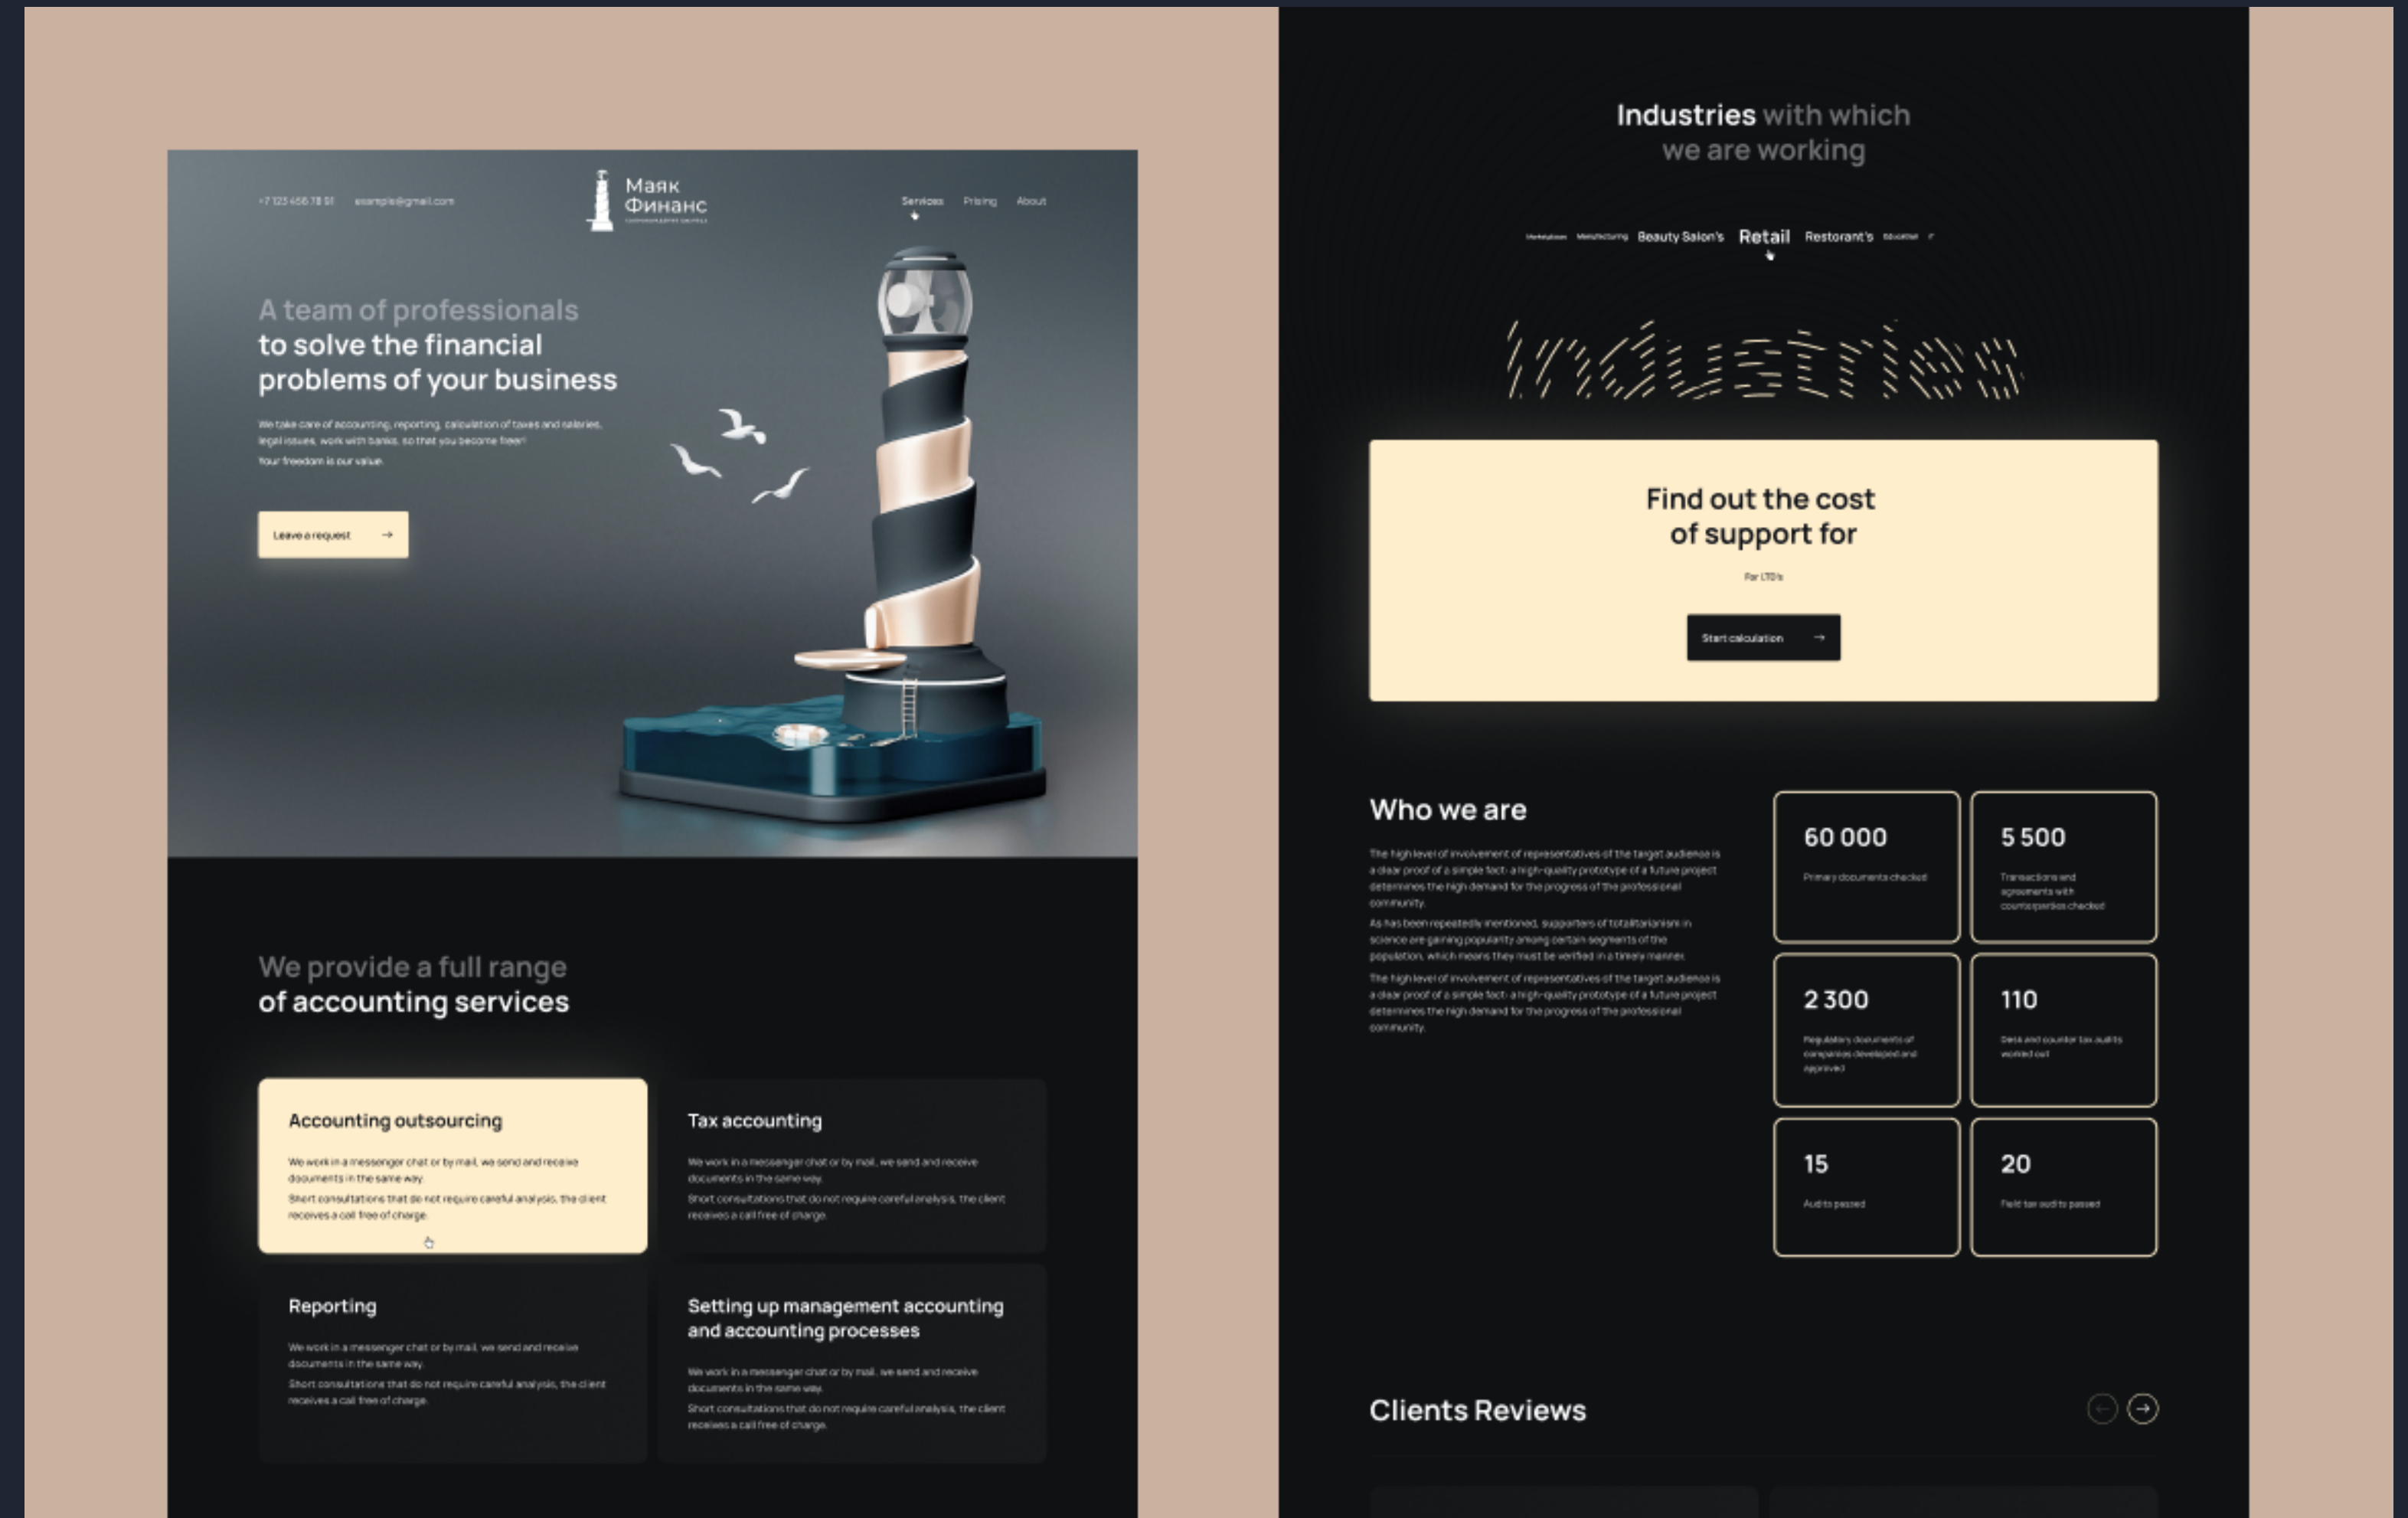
+7 123 456 78 91 example@gmail.com

Маяк Финанс

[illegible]

Services Pricing About

A team of professionals to solve the financial problems of your business

We take care of accounting, reporting, calculation of taxes and salaries, legal issues, work with banks, so that you become free!

Your freedom is our value.

Leave a request →

We provide a full range of accounting services

Accounting outsourcing

We work in a messenger chat or by mail, we send and receive documents in the same way.

Short consultations that do not require careful analysis, the client receives a call free of charge.

Tax accounting

We work in a messenger chat or by mail, we send and receive documents in the same way.

Short consultations that do not require careful analysis, the client receives a call free of charge.

Reporting

We work in a messenger chat or by mail, we send and receive documents in the same way.

Short consultations that do not require careful analysis, the client receives a call free of charge.

Setting up management accounting and accounting processes

We work in a messenger chat or by mail, we send and receive documents in the same way.

Short consultations that do not require careful analysis, the client receives a call free of charge.

Industries with which we are working

Marketplaces Manufacturing Beauty Salon's Retail Restorant's Education IT

industries

Find out the cost of support for

For LTD's

Start calculation →

Who we are

The high level of involvement of representatives of the target audience is a clear proof of a simple fact: a high-quality prototype of a future project determines the high demand for the progress of the professional community.

As has been repeatedly mentioned, supporters of totalitarianism in science are gaining popularity among certain segments of the population, which means they must be verified in a timely manner.

The high level of involvement of representatives of the target audience is a clear proof of a simple fact: a high-quality prototype of a future project determines the high demand for the progress of the professional community.

60 000

Primary documents checked

5 500

Transactions and agreements with counterparties checked

2 300

Regulatory documents of companies developed and approved

110

Desk and counter tax audits worked out

15

Audits passed

20

Field tax audits passed

Clients Reviews